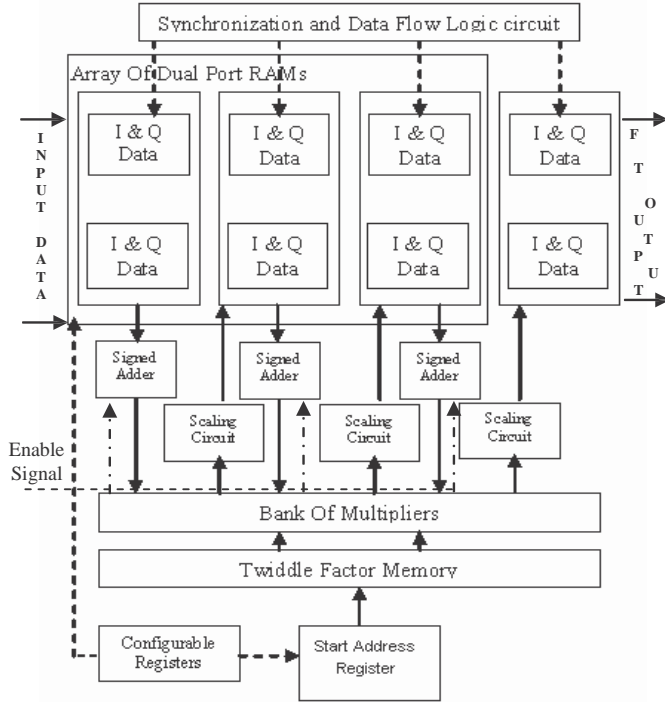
Synchronization and Data Flow Logic circuit

Array Of Dual Port RAMs

INPUT DATA

I & Q Data

I & Q Data

I & Q Data

I & Q Data

I & Q Data

I & Q Data

I & Q Data

I & Q Data

F T OUTPUT

Signed Adder

Signed Adder

Signed Adder

Scaling Circuit

Scaling Circuit

Scaling Circuit

Enable Signal

Bank Of Multipliers

Twiddle Factor Memory

Configurable Registers

Start Address Register